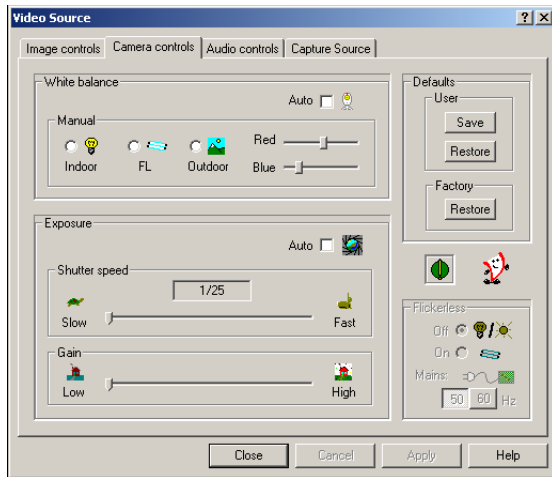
Video Source

? X

Image controls | Camera controls | Audio controls | Capture Source

White balance

Auto

Manual

Indoor FL Outdoor

Red

Blue

Defaults

User

Save

Restore

Factory

Restore

Exposure

Auto

Shutter speed

1/25

Slow Fast

Gain

Low High

Flickerless

Off

On

Mains:

50 60 Hz

Close Cancel Apply Help